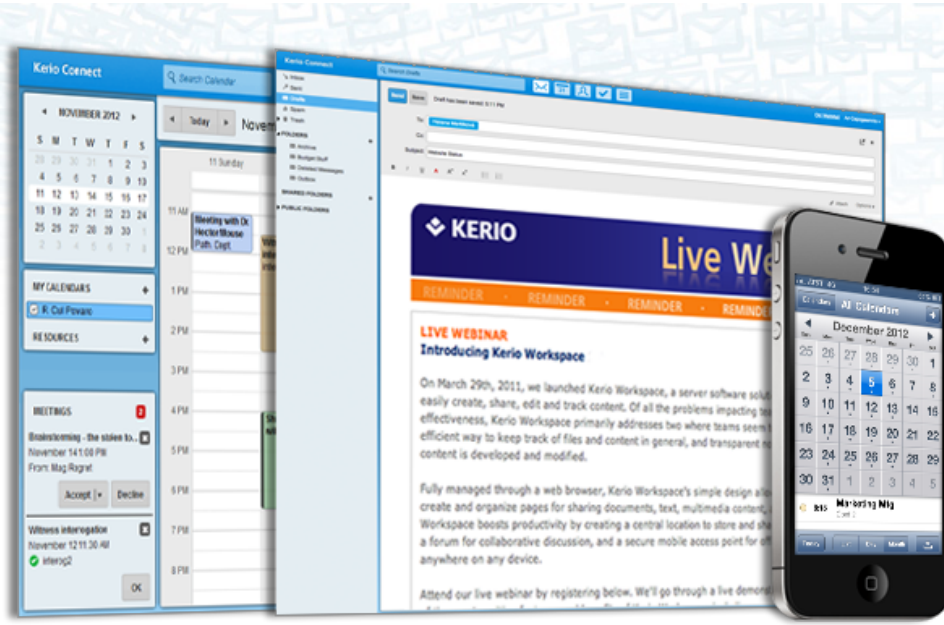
Kerio Connect

Search Calendar

NOVEMBER 2012

| S | M | T | W | T | F | S |
|---|---|---|---|---|---|---|
| 28 | 29 | 30 | 31 | 1 | 2 | 3 |
| 4 | 5 | 6 | 7 | 8 | 9 | 10 |
| 11 | 12 | 13 | 14 | 15 | 16 | 17 |
| 18 | 19 | 20 | 21 | 22 | 23 | 24 |
| 25 | 26 | 27 | 28 | 29 | 30 | 1 |
| 2 | 3 | 4 | 5 | 6 | 7 | 8 |

MY CALENDARS

R. Cul Povaro

RESOURCES

MEETINGS 2

Brainstorming - the stolen to...
November 14 1:00 PM
From: Mag Ragret

Accept Decline

Witness interrogation
November 12 11:30 AM
interog2

OK

Today November

11 Sunday

11 AM
12 PM
1 PM
2 PM
3 PM
4 PM
5 PM
6 PM
7 PM
8 PM

Meeting with Dr. Hector Mouse
Path. Dept.

Kerio Connect

Search Drafts

Inbox
Sent
Drafts
Spam
Trash

FOLDERS
Archive
Budget Stuff
Deleted Messages
Outbox

SHARED FOLDERS

PUBLIC FOLDERS

Send Save Draft has been saved 3:11 PM

To:
Cc:
Subject: Website Status

KERIO

Live We

REMINDER REMINDER REMINDER REMINDER

LIVE WEBINAR
Introducing Kerio Workspace

On March 29th, 2011, we launched Kerio Workspace, a server software solut easily create, share, edit and track content. Of all the problems impacting te effectiveness, Kerio Workspace primarily addresses two where teams seem efficient way to keep track of files and content in general, and transparent n content is developed and modified.

Fully managed through a web browser, Kerio Workspace's simple design all create and organize pages for sharing documents, text, multimedia content, Workspace boosts productivity by creating a central location to store and sh a forum for collaborative discussion, and a secure mobile access point for of anywhere on any device.

Attend our live webinar by registering below. We'll go through a live demon

All Calendars

December 2012

| 25 | 26 | 27 | 28 | 29 | 30 | 1 |
|---|---|---|---|---|---|---|
| 2 | 3 | 4 | 5 | 6 | 7 | 8 |
| 9 | 10 | 11 | 12 | 13 | 14 | 15 |
| 16 | 17 | 18 | 19 | 20 | 21 | 22 |
| 23 | 24 | 25 | 26 | 27 | 28 | 29 |
| 30 | 31 | 1 | 2 | 3 | 4 | 5 |

Marketing Mtg

Today Month